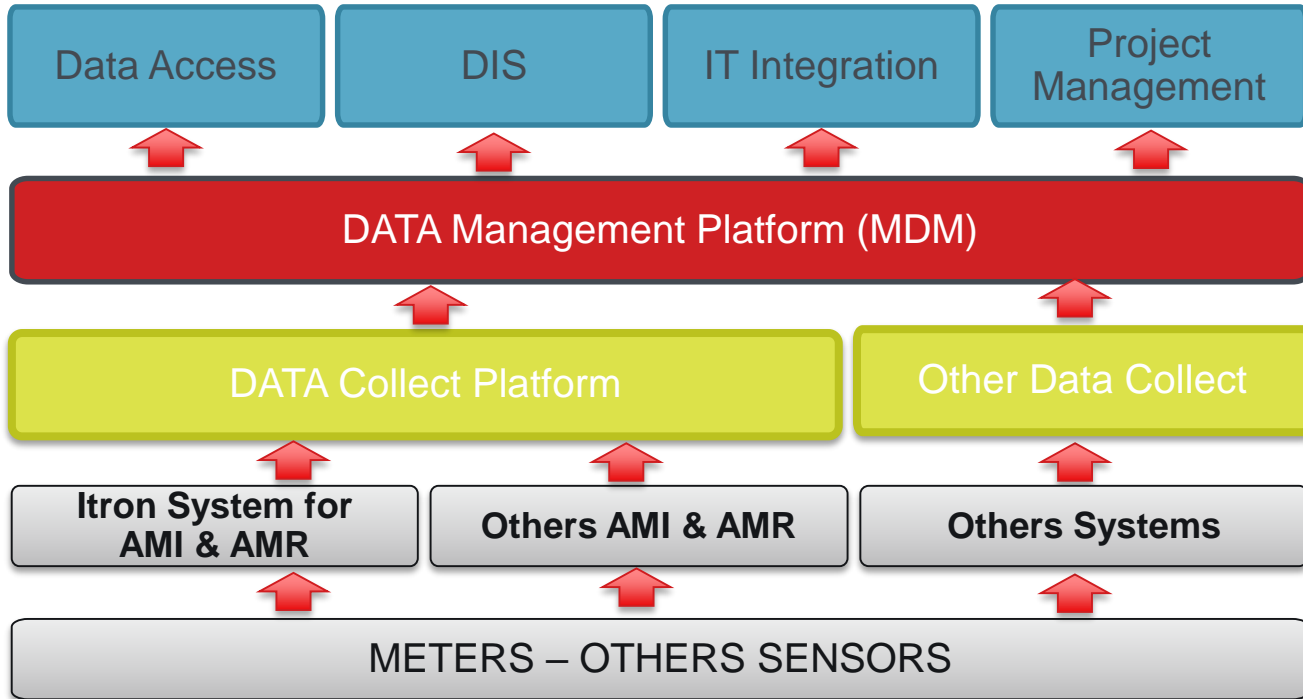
Data Access

DIS

IT Integration

Project Management

DATA Management Platform (MDM)

DATA Collect Platform

Other Data Collect

Itron System for AMI & AMR

Others AMI & AMR

Others Systems

METERS – OTHERS SENSORS